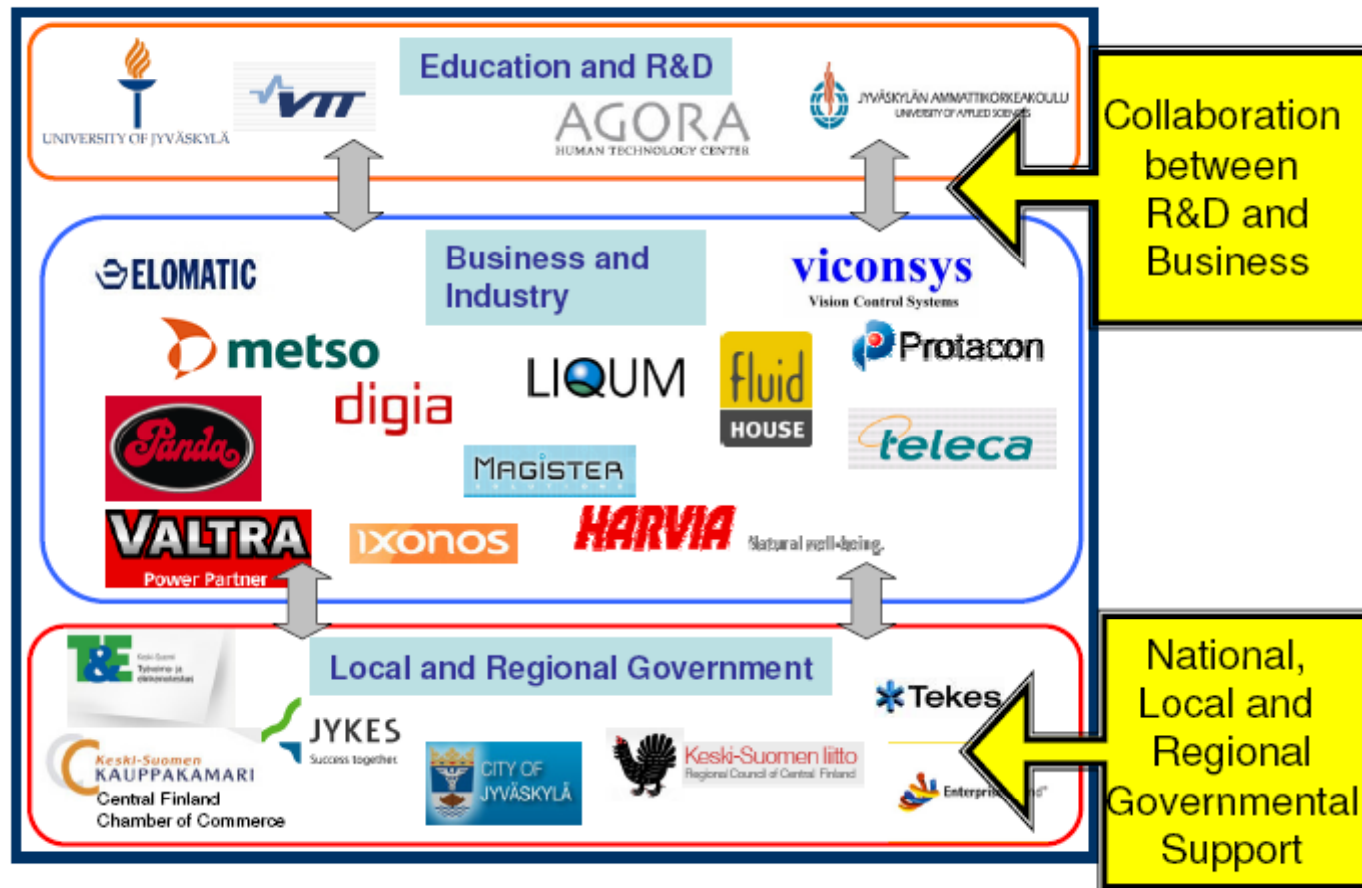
Education and R&D

UNIVERSITY OF JYVÄSKYLÄ

VTT

AGORA
HUMAN TECHNOLOGY CENTER

JYVÄSKYLÄN AMMATTIKORKEAKOULU
UNIVERSITY OF APPLIED SCIENCES

Collaboration between R&D and Business

Business and Industry

ELOMATIC

viconsys
Vision Control Systems

metso

digia

LIQUM

fluid HOUSE

Protacon

Panda

teleca

MAGISTER

VALTRA
Power Partner

IXONOS

HARVIA Natural well-being.

Local and Regional Government

T&E
Keski-Suomi
Työvoima- ja elinkeinokeskus

JYKES
Success together

Tekes

Keski-Suomen KAUPPAKAMARI
Central Finland Chamber of Commerce

CITY OF JYVÄSKYLÄ

Keski-Suomen liitto
Regional Council of Central Finland

Enterprise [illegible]

National, Local and Regional Governmental Support